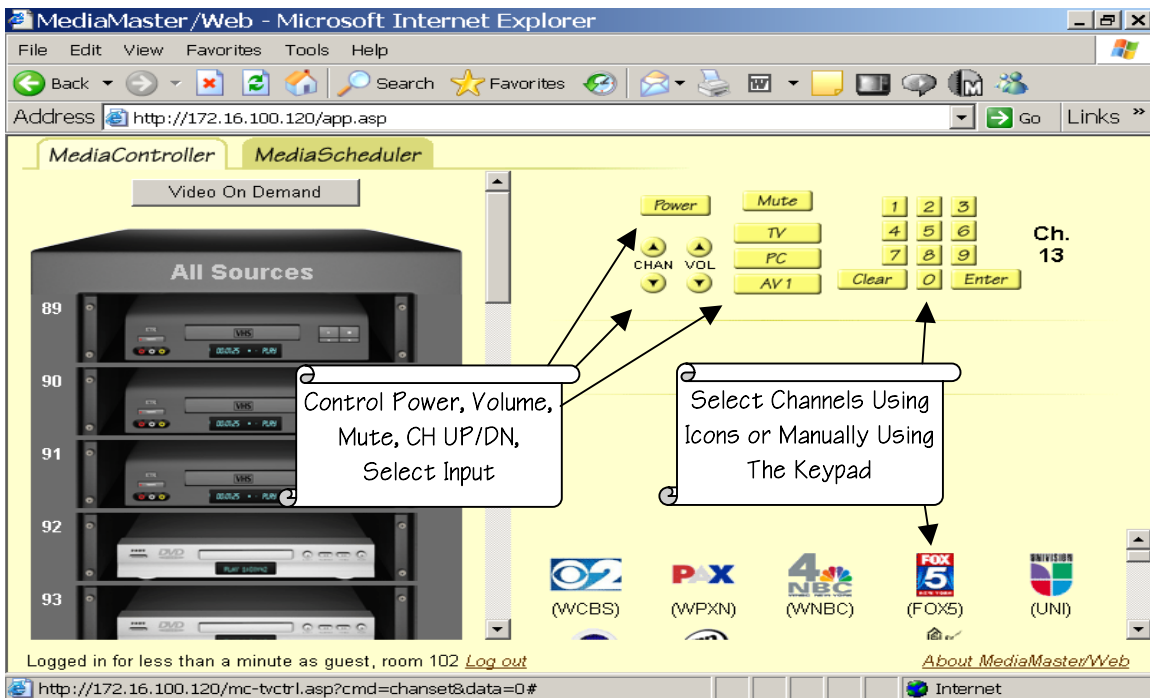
MediaMaster/Web - Microsoft Internet Explorer

File Edit View Favorites Tools Help

Back Search Favorites

Address http://172.16.100.120/app.asp Go Links

MediaController MediaScheduler

Video On Demand

All Sources

89

90

91

92

93

Power Mute

TV

PC

AV 1

CHAN VOL

1 2 3
4 5 6
7 8 9
Clear 0 Enter

Ch. 13

Control Power, Volume, Mute, CH UP/DN, Select Input

Select Channels Using Icons or Manually Using The Keypad

(WCBS) (WPXN) (WNBC) (FOX5) (UNI)

Logged in for less than a minute as guest, room 102 Log out

About MediaMaster/Web

http://172.16.100.120/mc-tvctrl.asp?cmd=chanset&data=0#

Internet